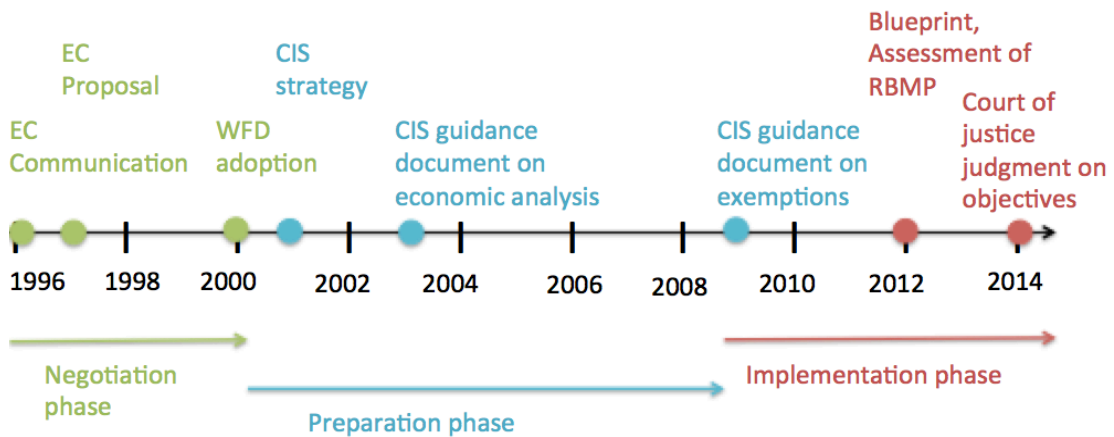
EC Proposal

CIS strategy

Blueprint, Assessment of RBMP

EC Communication

WFD adoption

CIS guidance document on economic analysis

CIS guidance document on exemptions

Court of justice judgment on objectives

1996

1998

2000

2002

2004

2006

2008

2010

2012

2014

Negotiation phase

Preparation phase

Implementation phase